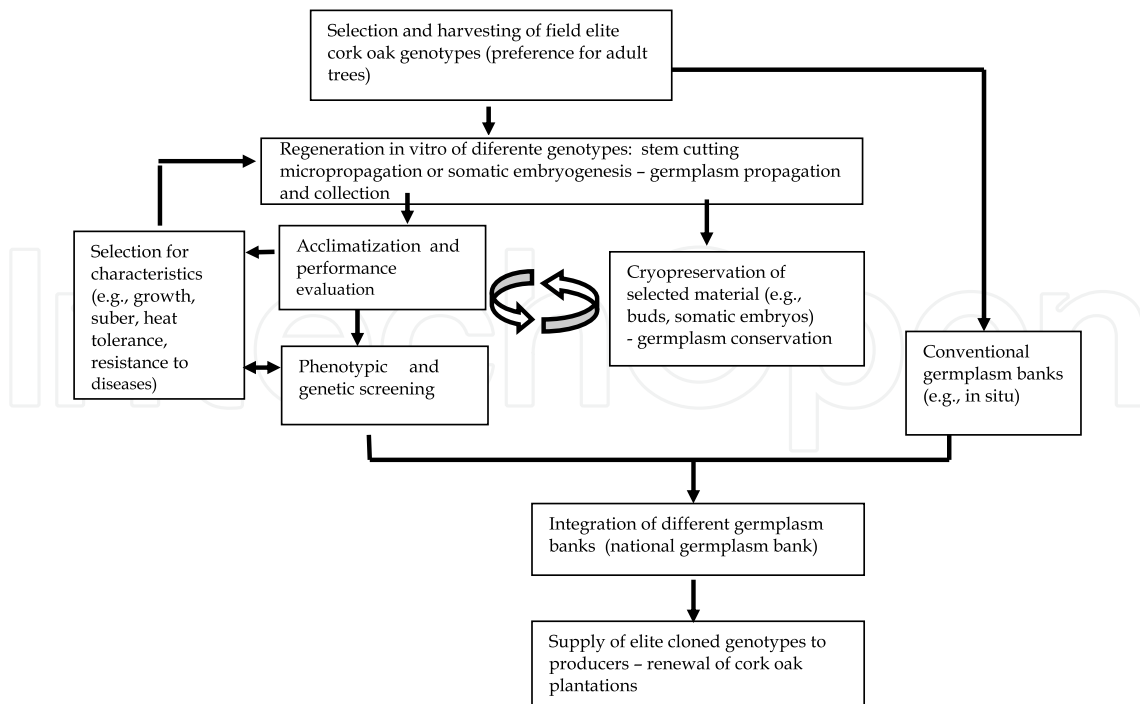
Selection and harvesting of field elite cork oak genotypes (preference for adult trees)

Regeneration in vitro of diferente genotypes: stem cutting micropropagation or somatic embryogenesis – germplasm propagation and collection

Selection for characteristics (e.g., growth, suber, heat tolerance, resistance to diseases)

Acclimatization and performance evaluation

Phenotypic and genetic screening

Cryopreservation of selected material (e.g., buds, somatic embryos) - germplasm conservation

Conventional germplasm banks (e.g., in situ)

Integration of different germplasm banks (national germplasm bank)

Supply of elite cloned genotypes to producers – renewal of cork oak plantations